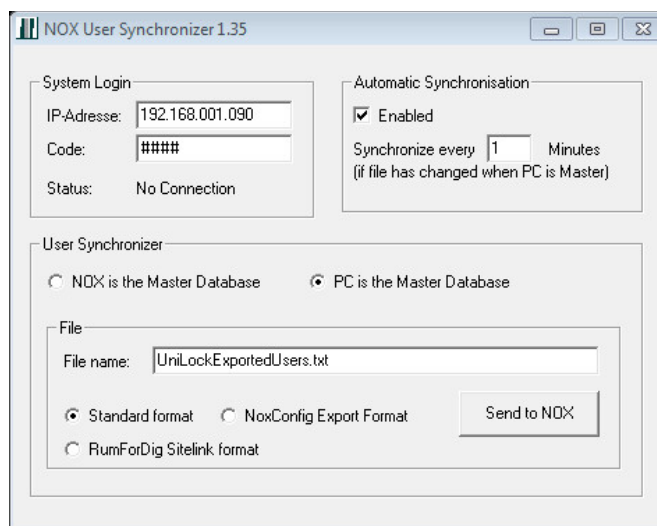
NOX User Synchronizer 1.35

System Login
IP-Adresse: 192.168.001.090
Code: ####
Status: No Connection

Automatic Synchronisation
Enabled
Synchronize every 1 Minutes
(if file has changed when PC is Master)

User Synchronizer
NOX is the Master Database
PC is the Master Database

File
File name: UniLockExportedUsers.txt
Standard format
NoxConfig Export Format
RumForDig Sitelink format
Send to NOX